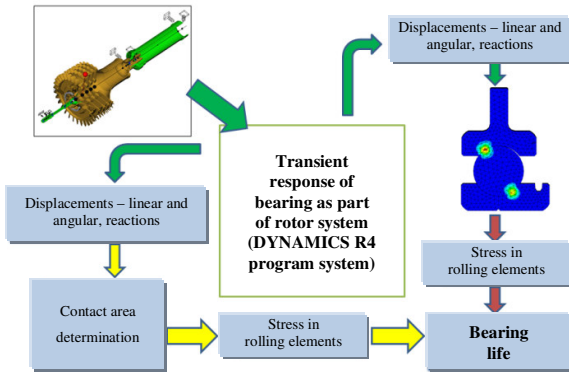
Displacements – linear and angular, reactions

Transient response of bearing as part of rotor system (DYNAMICS R4 program system)

Displacements – linear and angular, reactions

Stress in rolling elements

Contact area determination

Stress in rolling elements

Bearing life